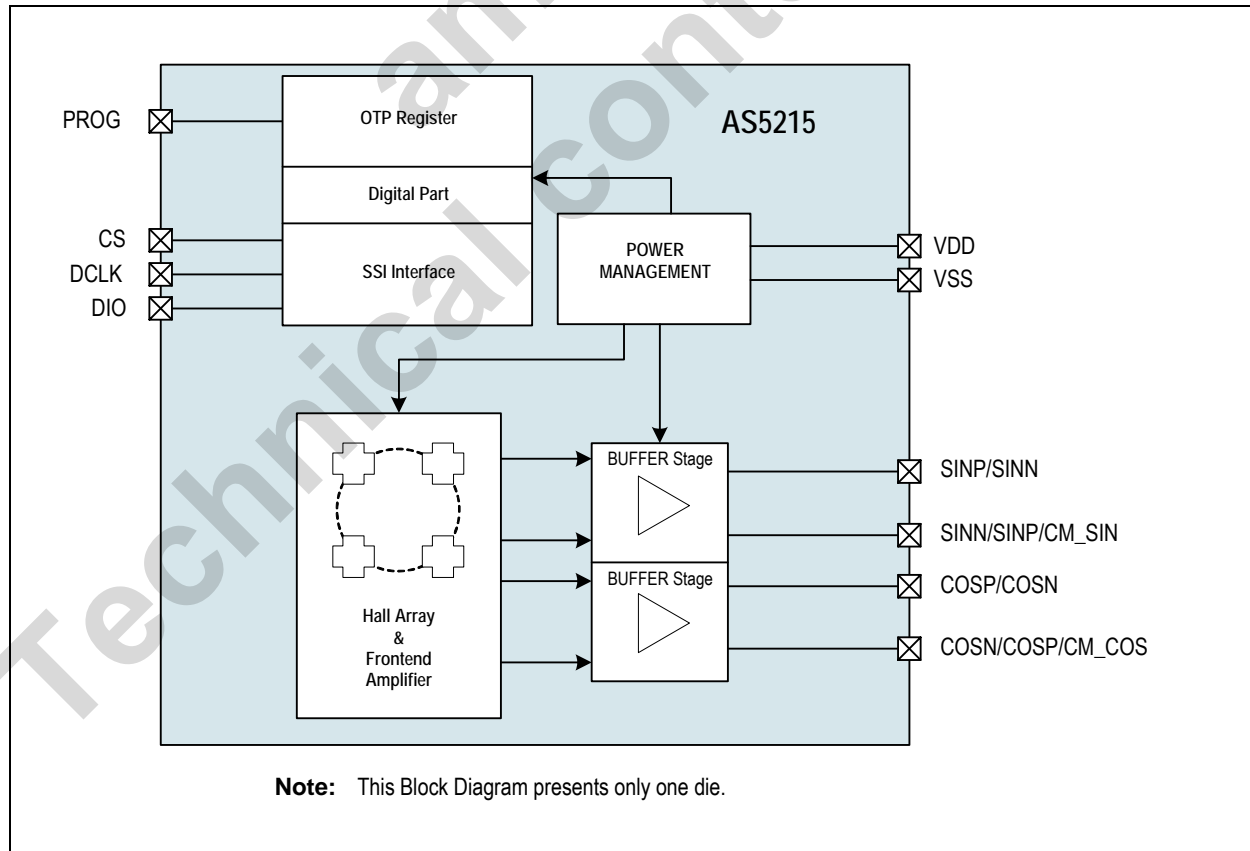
Technical content

PROG

OTP Register

AS5215

Digital Part

CS

DCLK

DIO

SSI Interface

POWER MANAGEMENT

VDD

VSS

BUFFER Stage

SINP/SINN

SINN/SINP/CM_SIN

BUFFER Stage

COSP/COSN

Hall Array & Frontend Amplifier

COSN/COSP/CM_COS

**Note:** This Block Diagram presents only one die.